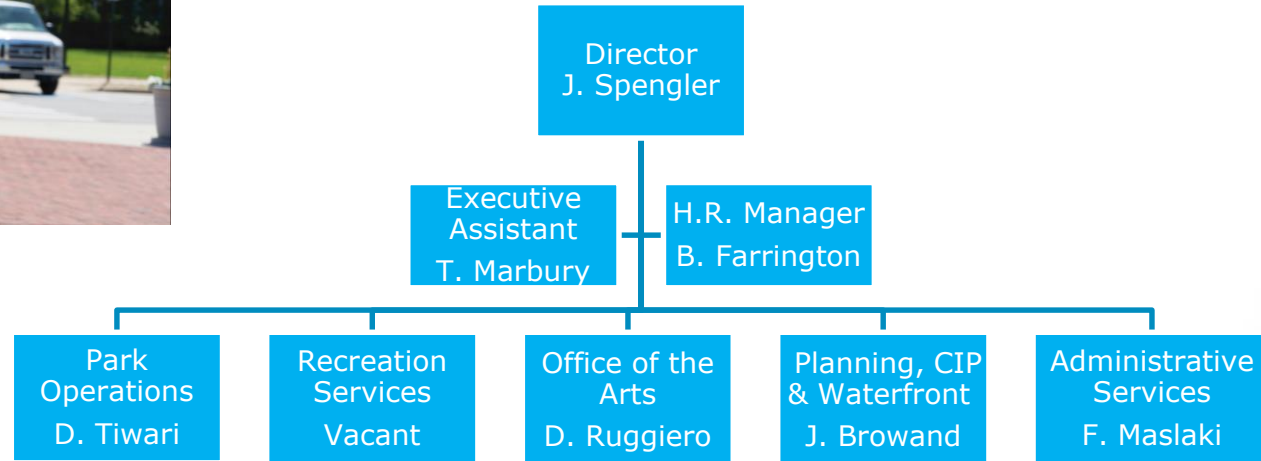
Director
J. Spengler

Executive Assistant
T. Marbury

H.R. Manager
B. Farrington

Park Operations
D. Tiwari

Recreation Services
Vacant

Office of the Arts
D. Ruggiero

Planning, CIP & Waterfront
J. Browand

Administrative Services
F. Maslaki